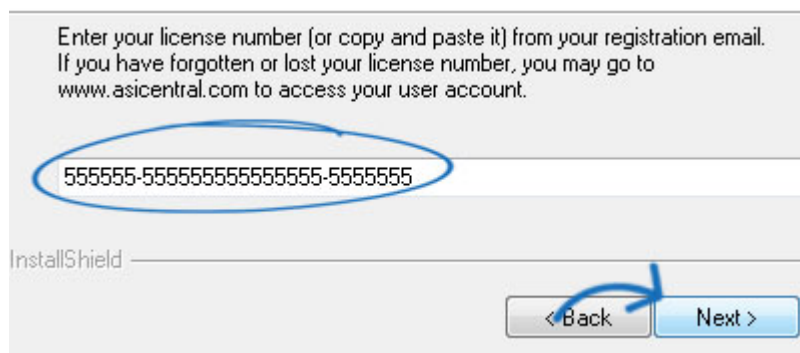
Enter your license number (or copy and paste it) from your registration email. If you have forgotten or lost your license number, you may go to www.asicentral.com to access your user account.

555555-555555555555555-5555555

InstallShield

< Back

Next >